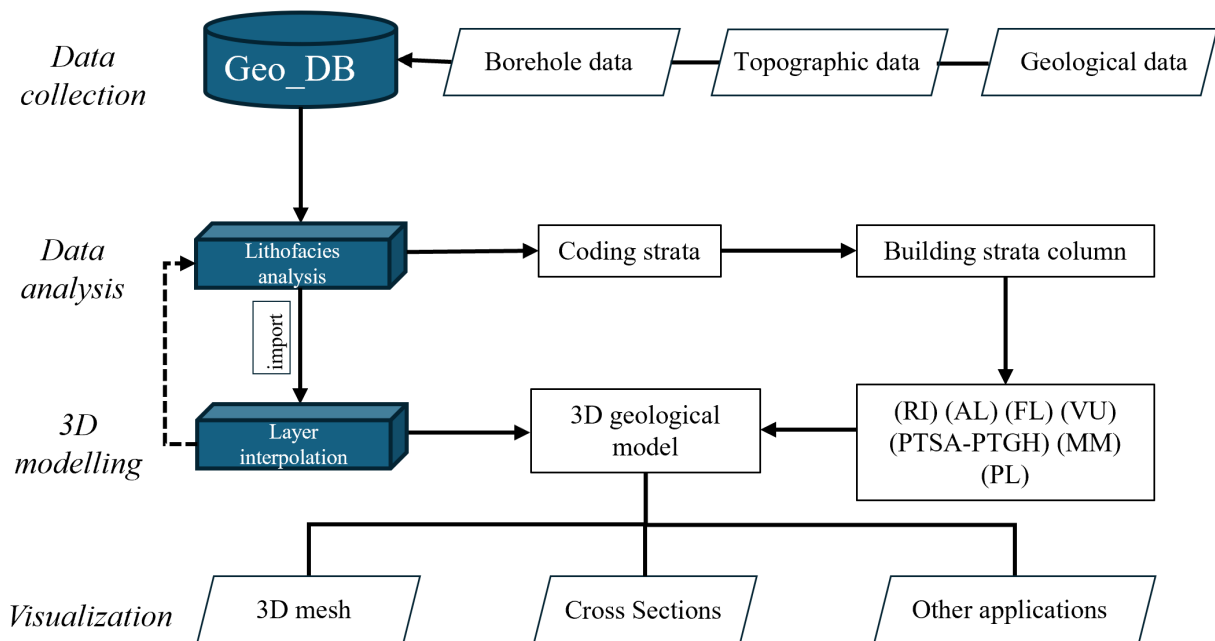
Data collection

Geo_DB

Borehole data

Topographic data

Geological data

Data analysis

Lithofacies analysis

Coding strata

Building strata column

import

3D modelling

Layer interpolation

3D geological model

(RI) (AL) (FL) (VU) (PTSA-PTGH) (MM) (PL)

Visualization

3D mesh

Cross Sections

Other applications